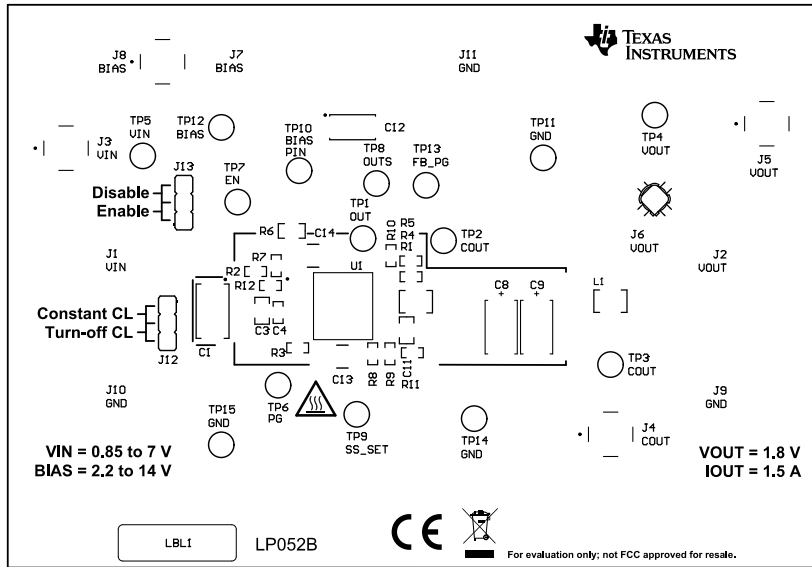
TEXAS INSTRUMENTS

J8 BIAS

J7 BIAS

J11 GND

TP5 VIN

TP12 BIAS

TP10 BIAS PIN

C12

TP11 GND

TP4 VOUT

J5 VOUT

J3 VIN

J13

TP7 EN

TP8 OUTS

TP13 FB_PG

Disable
Enable

TP1 OUT

R6

C14

R10

R5 R4 R1

TP2 COUT

J6 VOUT

J1 VIN

R7

R2

R12

U1

C8

C9

L1

J2 VOUT

Constant CL
Turn-off CL

C3 C4

C1

J12

R3

C13

R8

R9

C11

R11

TP3 COUT

J10 GND

TP6 PG

TP9 SS_SET

TP14 GND

J4 COUT

J9 GND

TP15 GND

VIN = 0.85 to 7 V
BIAS = 2.2 to 14 V

VOUT = 1.8 V
IOUT = 1.5 A

LBL1

LP052B

CE

For evaluation only; not FCC approved for resale.